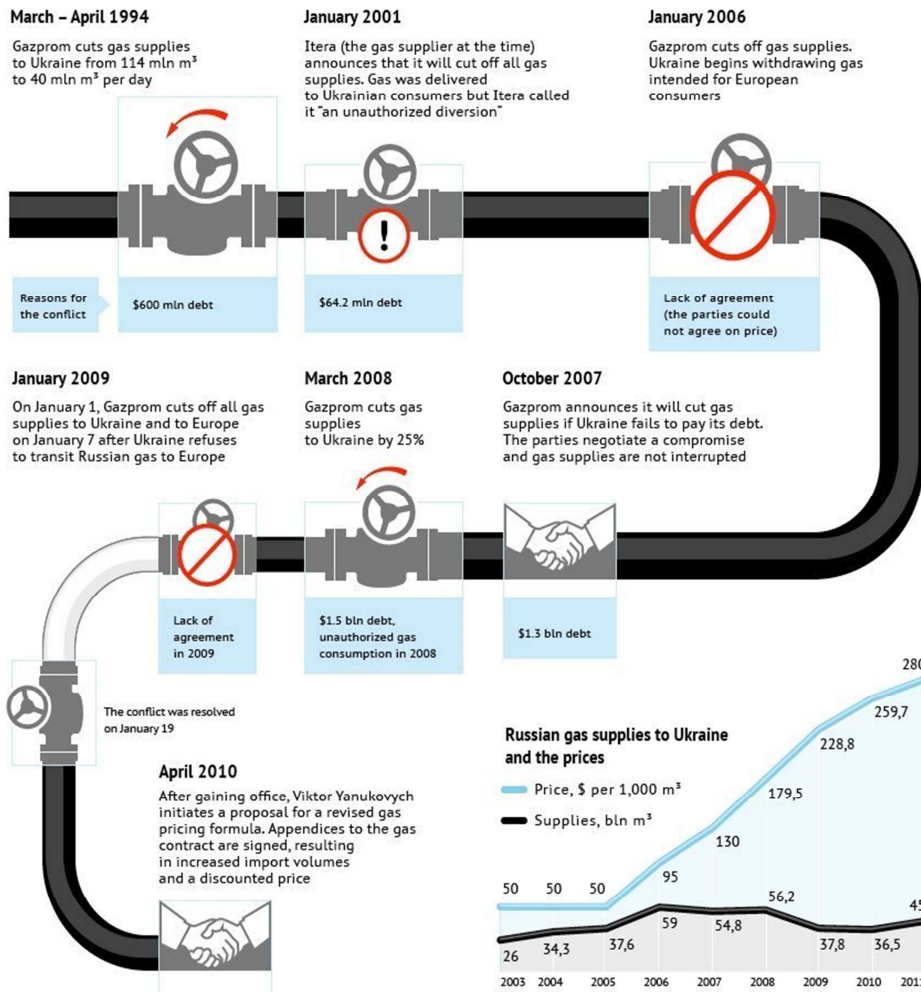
March – April 1994

Gazprom cuts gas supplies to Ukraine from 114 mln m³ to 40 mln m³ per day

January 2001

Itera (the gas supplier at the time) announces that it will cut off all gas supplies. Gas was delivered to Ukrainian consumers but Itera called it "an unauthorized diversion"

January 2006

Gazprom cuts off gas supplies. Ukraine begins withdrawing gas intended for European consumers

Reasons for the conflict

$600 mln debt

$64.2 mln debt

Lack of agreement (the parties could not agree on price)

January 2009

On January 1, Gazprom cuts off all gas supplies to Ukraine and to Europe on January 7 after Ukraine refuses to transit Russian gas to Europe

March 2008

Gazprom cuts gas supplies to Ukraine by 25%

October 2007

Gazprom announces it will cut gas supplies if Ukraine fails to pay its debt. The parties negotiate a compromise and gas supplies are not interrupted

Lack of agreement in 2009

$1.5 bln debt, unauthorized gas consumption in 2008

$1.3 bln debt

The conflict was resolved on January 19

April 2010

After gaining office, Viktor Yanukovych initiates a proposal for a revised gas pricing formula. Appendices to the gas contract are signed, resulting in increased import volumes and a discounted price

Russian gas supplies to Ukraine and the prices

Price, $ per 1,000 m³

Supplies, bln m³

50 50 50 95 130 179,5 228,8 259,7 28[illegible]

26 34,3 37,6 59 54,8 56,2 37,8 36,5 4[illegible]

2003 2004 2005 2006 2007 2008 2009 2010 201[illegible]